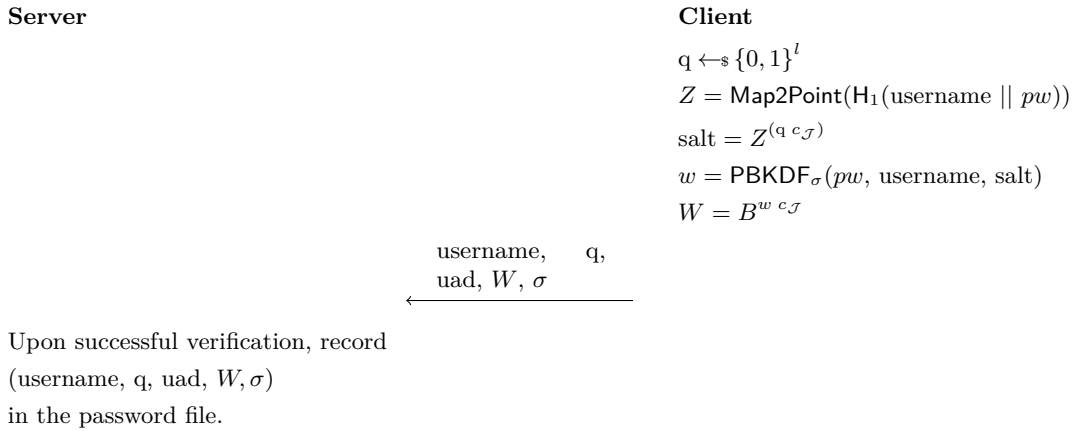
**Server** **Client**

$q \leftarrow_{\$} \{0,1\}^l$

$Z = \mathsf{Map2Point}(\mathsf{H}_1(\text{username} \mid\mid pw))$

$\text{salt} = Z^{(q\ c_{\mathcal{J}})}$

$w = \mathsf{PBKDF}_{\sigma}(pw, \text{username}, \text{salt})$

$W = B^{w\ c_{\mathcal{J}}}$

username, q, uad, $W$, $\sigma$

Upon successful verification, record (username, q, uad, $W, \sigma$) in the password file.